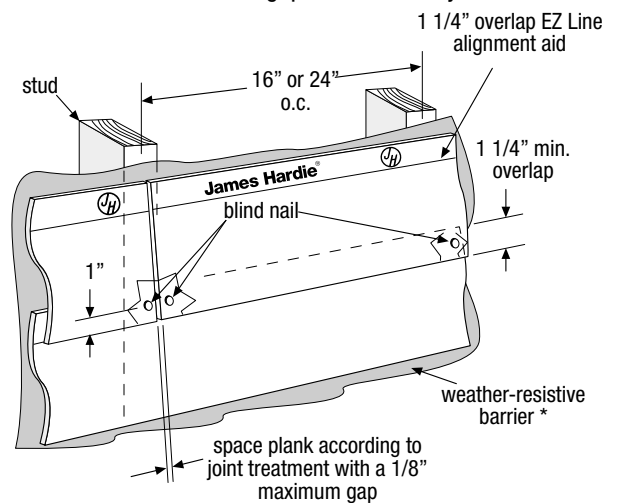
1 1/4" overlap EZ Line alignment aid

stud

16" or 24" o.c.

1 1/4" min. overlap

James Hardie®

JH

JH

blind nail

1"

weather-resistive barrier *

space plank according to joint treatment with a 1/8" maximum gap